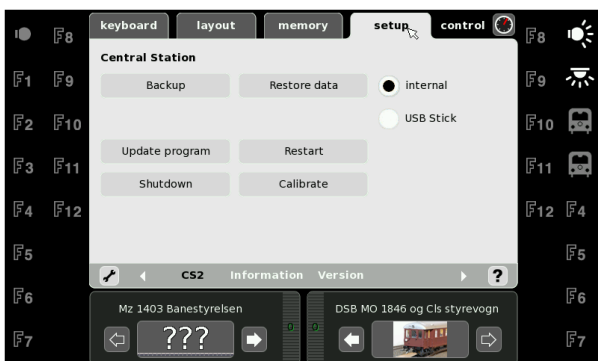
F8
F1 F9
F2 F10
F3 F11
F4 F12
F5
F6
F7

keyboard
layout
memory
setup
control

Central Station
Backup
Restore data
internal
USB Stick
Update program
Restart
Shutdown
Calibrate

CS2 Information Version
?

Mz 1403 Banestyrelsen
???
0
0
DSB MO 1846 og Cls styrevogn

F8
F9
F10
F11
F12 F4
F5
F6
F7